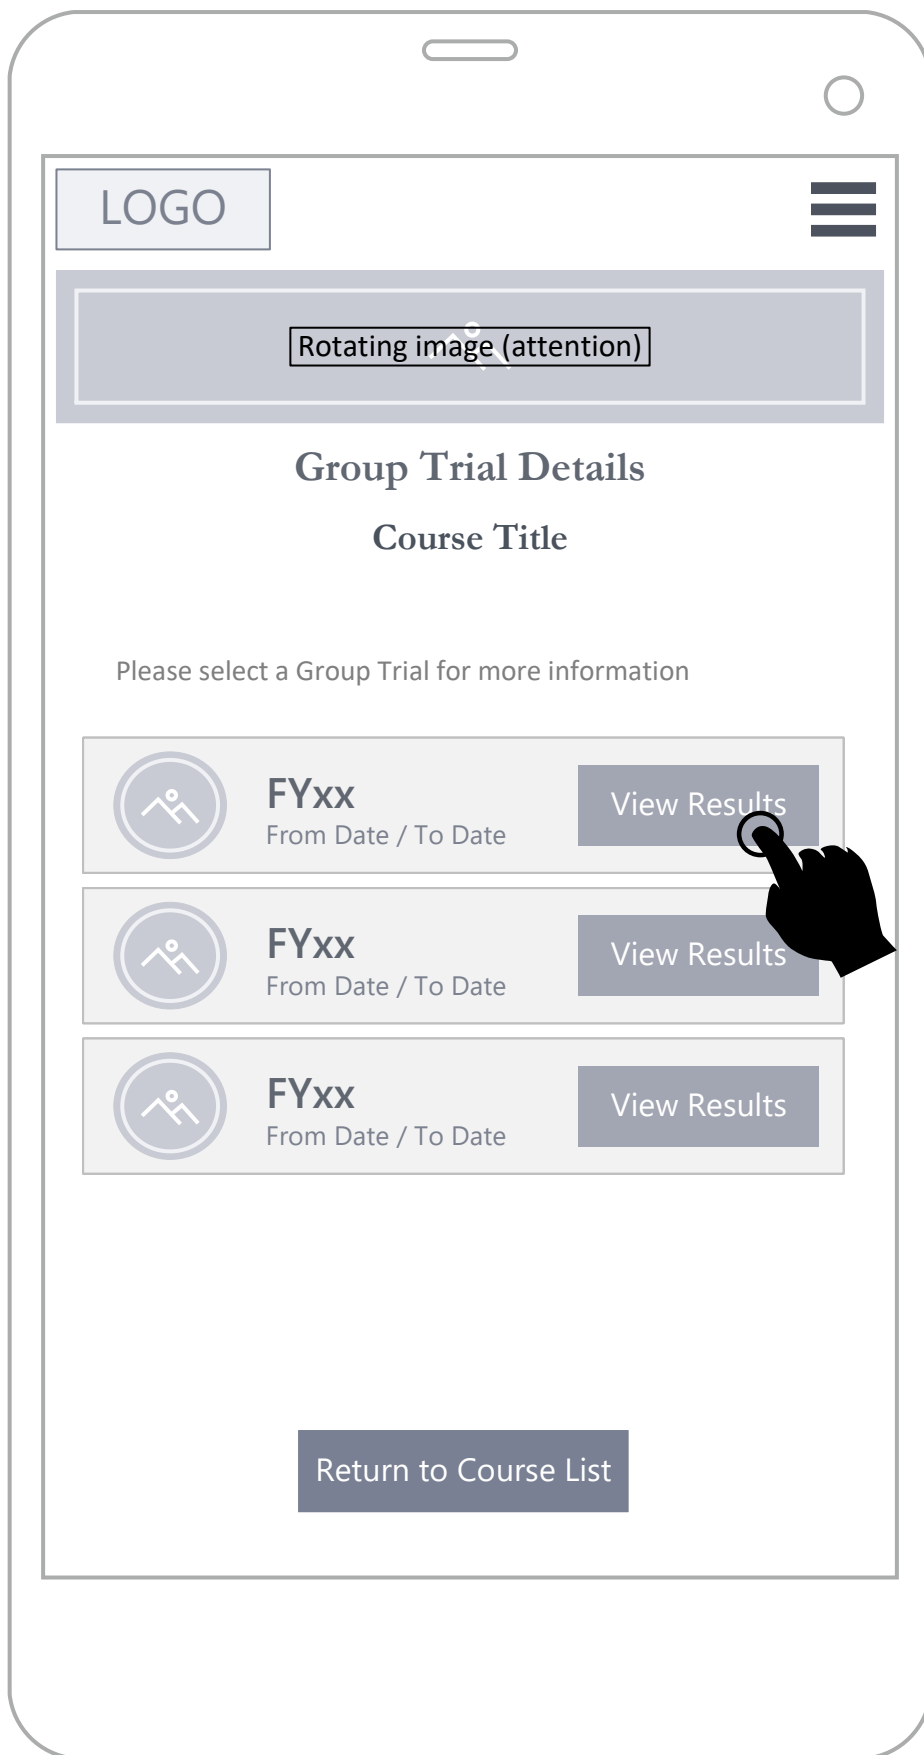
LOGO

Rotating image (attention)

Group Trial Details

Course Title

Please select a Group Trial for more information

FYxx
From Date / To Date
View Results

FYxx
From Date / To Date
View Results

FYxx
From Date / To Date
View Results

Return to Course List